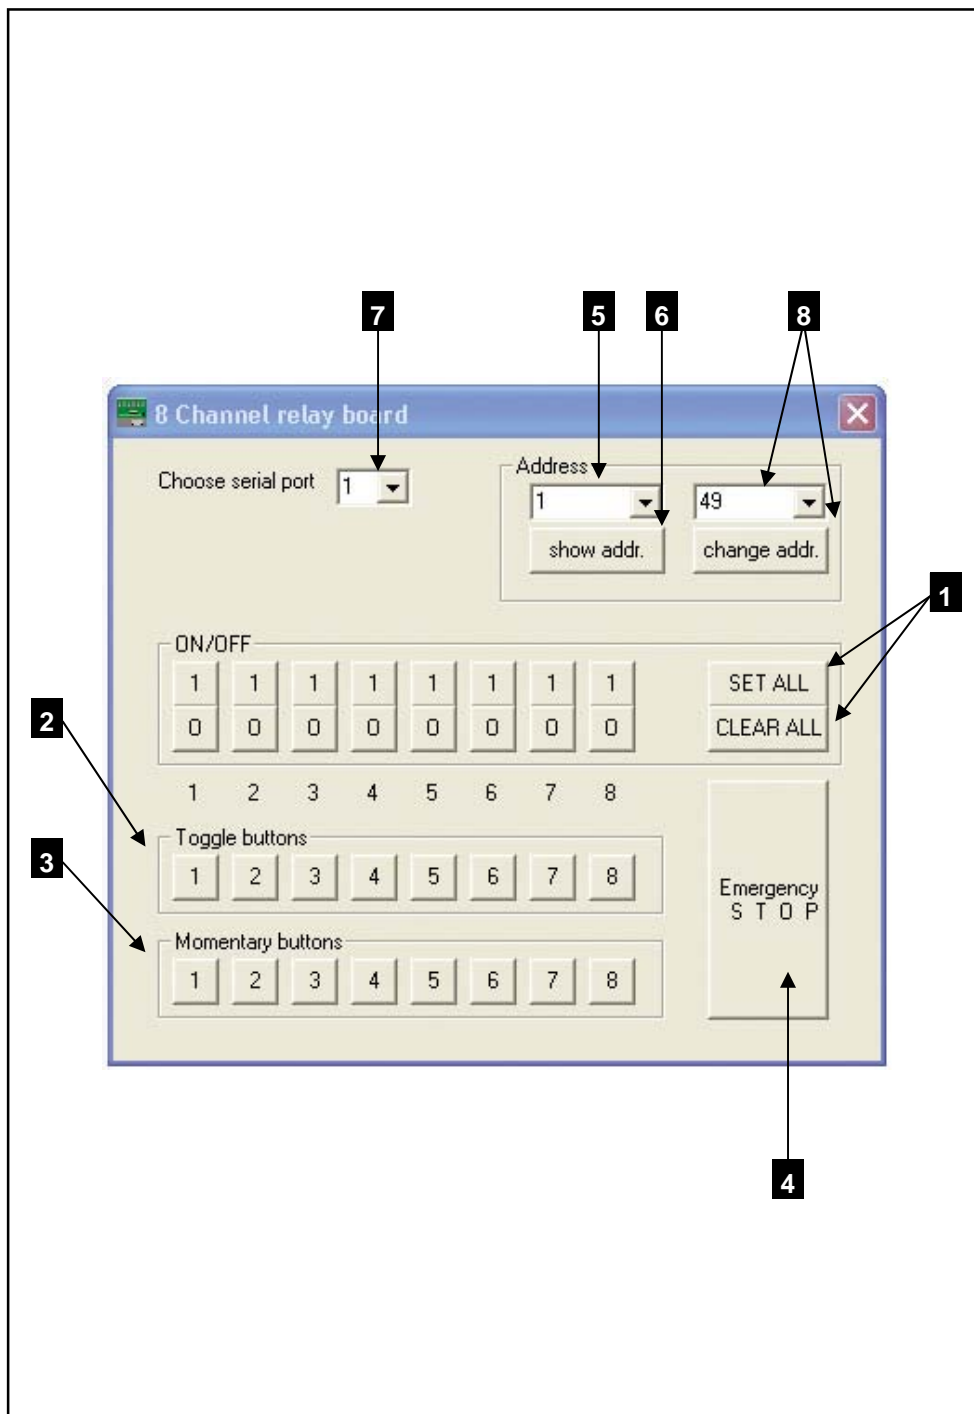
7

5

6

8

8 Channel relay board

Choose serial port 1

Address

1

49

show addr.

change addr.

1

ON/OFF

| 1 | 1 | 1 | 1 | 1 | 1 | 1 | 1 |
|---|---|---|---|---|---|---|---|
| 0 | 0 | 0 | 0 | 0 | 0 | 0 | 0 |

SET ALL

CLEAR ALL

2

1 2 3 4 5 6 7 8

Toggle buttons

1 2 3 4 5 6 7 8

3

Momentary buttons

1 2 3 4 5 6 7 8

Emergency
S T O P

4